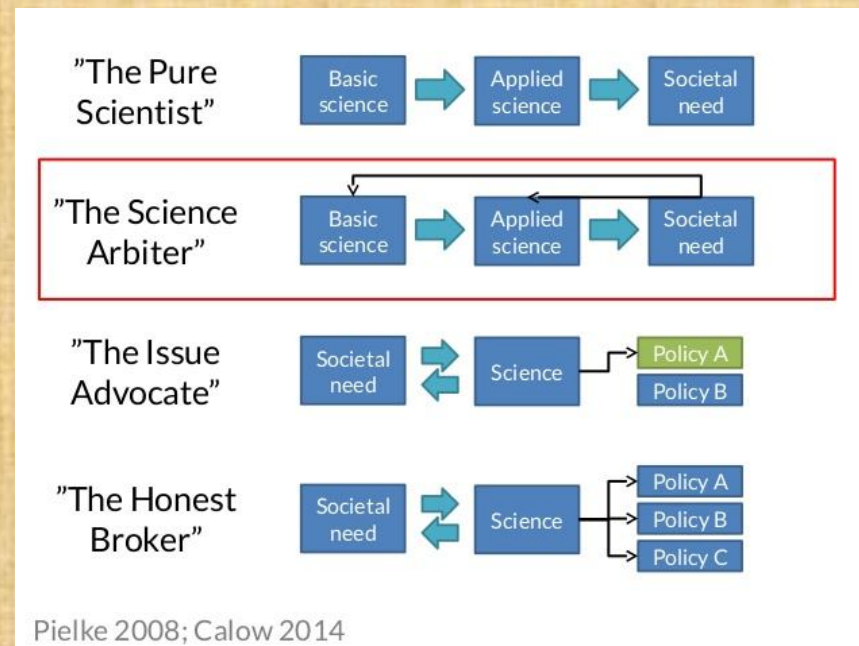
”The Pure Scientist”

Basic science

Applied science

Societal need

”The Science Arbiter”

Basic science

Applied science

Societal need

”The Issue Advocate”

Societal need

Science

Policy A

Policy B

”The Honest Broker”

Societal need

Science

Policy A

Policy B

Policy C

Pielke 2008; Calow 2014